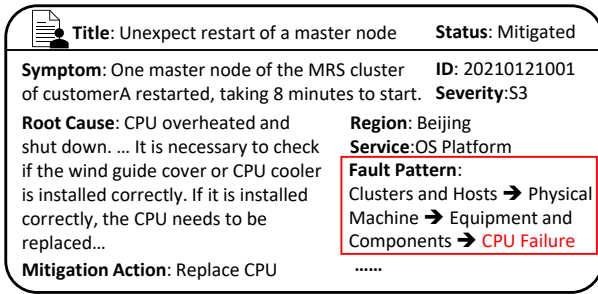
**Title**: Unexpect restart of a master node

**Status**: Mitigated

**Symptom**: One master node of the MRS cluster of customerA restarted, taking 8 minutes to start.

**ID**: 20210121001

**Severity**:S3

**Root Cause**: CPU overheated and shut down. … It is necessary to check if the wind guide cover or CPU cooler is installed correctly. If it is installed correctly, the CPU needs to be replaced…

**Mitigation Action**: Replace CPU

**Region**: Beijing

**Service**:OS Platform

**Fault Pattern**: Clusters and Hosts ➔ Physical Machine ➔ Equipment and Components ➔ CPU Failure

……